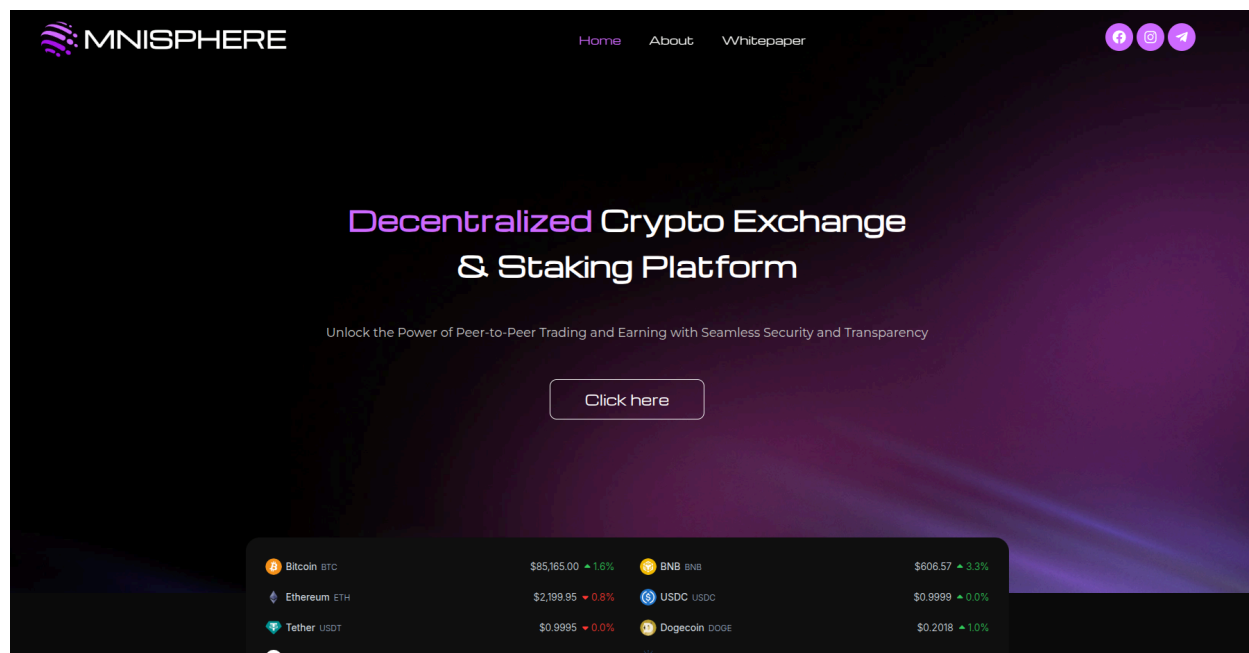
MNISPHERE

Home About Whitepaper

Decentralized Crypto Exchange & Staking Platform

Unlock the Power of Peer-to-Peer Trading and Earning with Seamless Security and Transparency

Click here

| | | | |
|---|---|---|---|
| Bitcoin BTC | $85,165.00 ▲1.6% | BNB BNB | $606.57 ▲3.3% |
| Ethereum ETH | $2,199.95 ▼0.8% | USDC USDC | $0.9999 ▲0.0% |
| Tether USDT | $0.9995 ▼0.0% | Dogecoin DOGE | $0.2018 ▲1.0% |